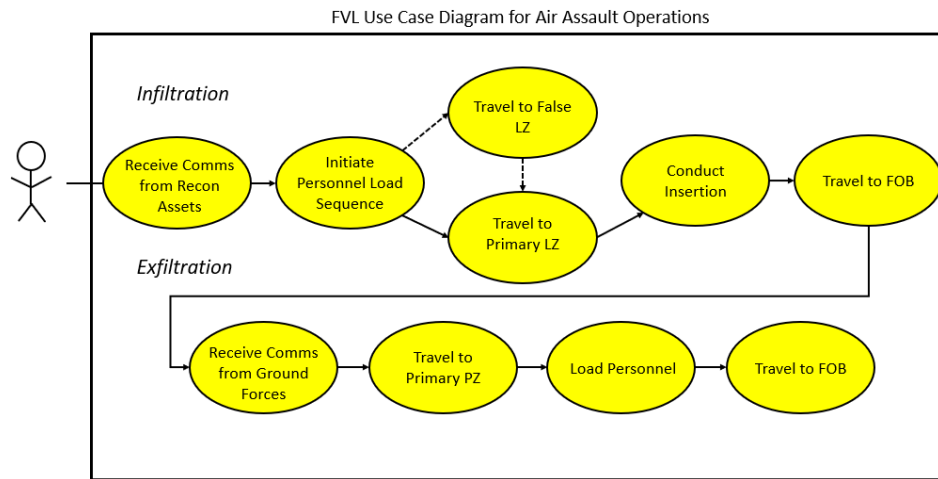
FVL Use Case Diagram for Air Assault Operations

Infiltration

Receive Comms from Recon Assets

Initiate Personnel Load Sequence

Travel to False LZ

Travel to Primary LZ

Conduct Insertion

Travel to FOB

Exfiltration

Receive Comms from Ground Forces

Travel to Primary PZ

Load Personnel

Travel to FOB